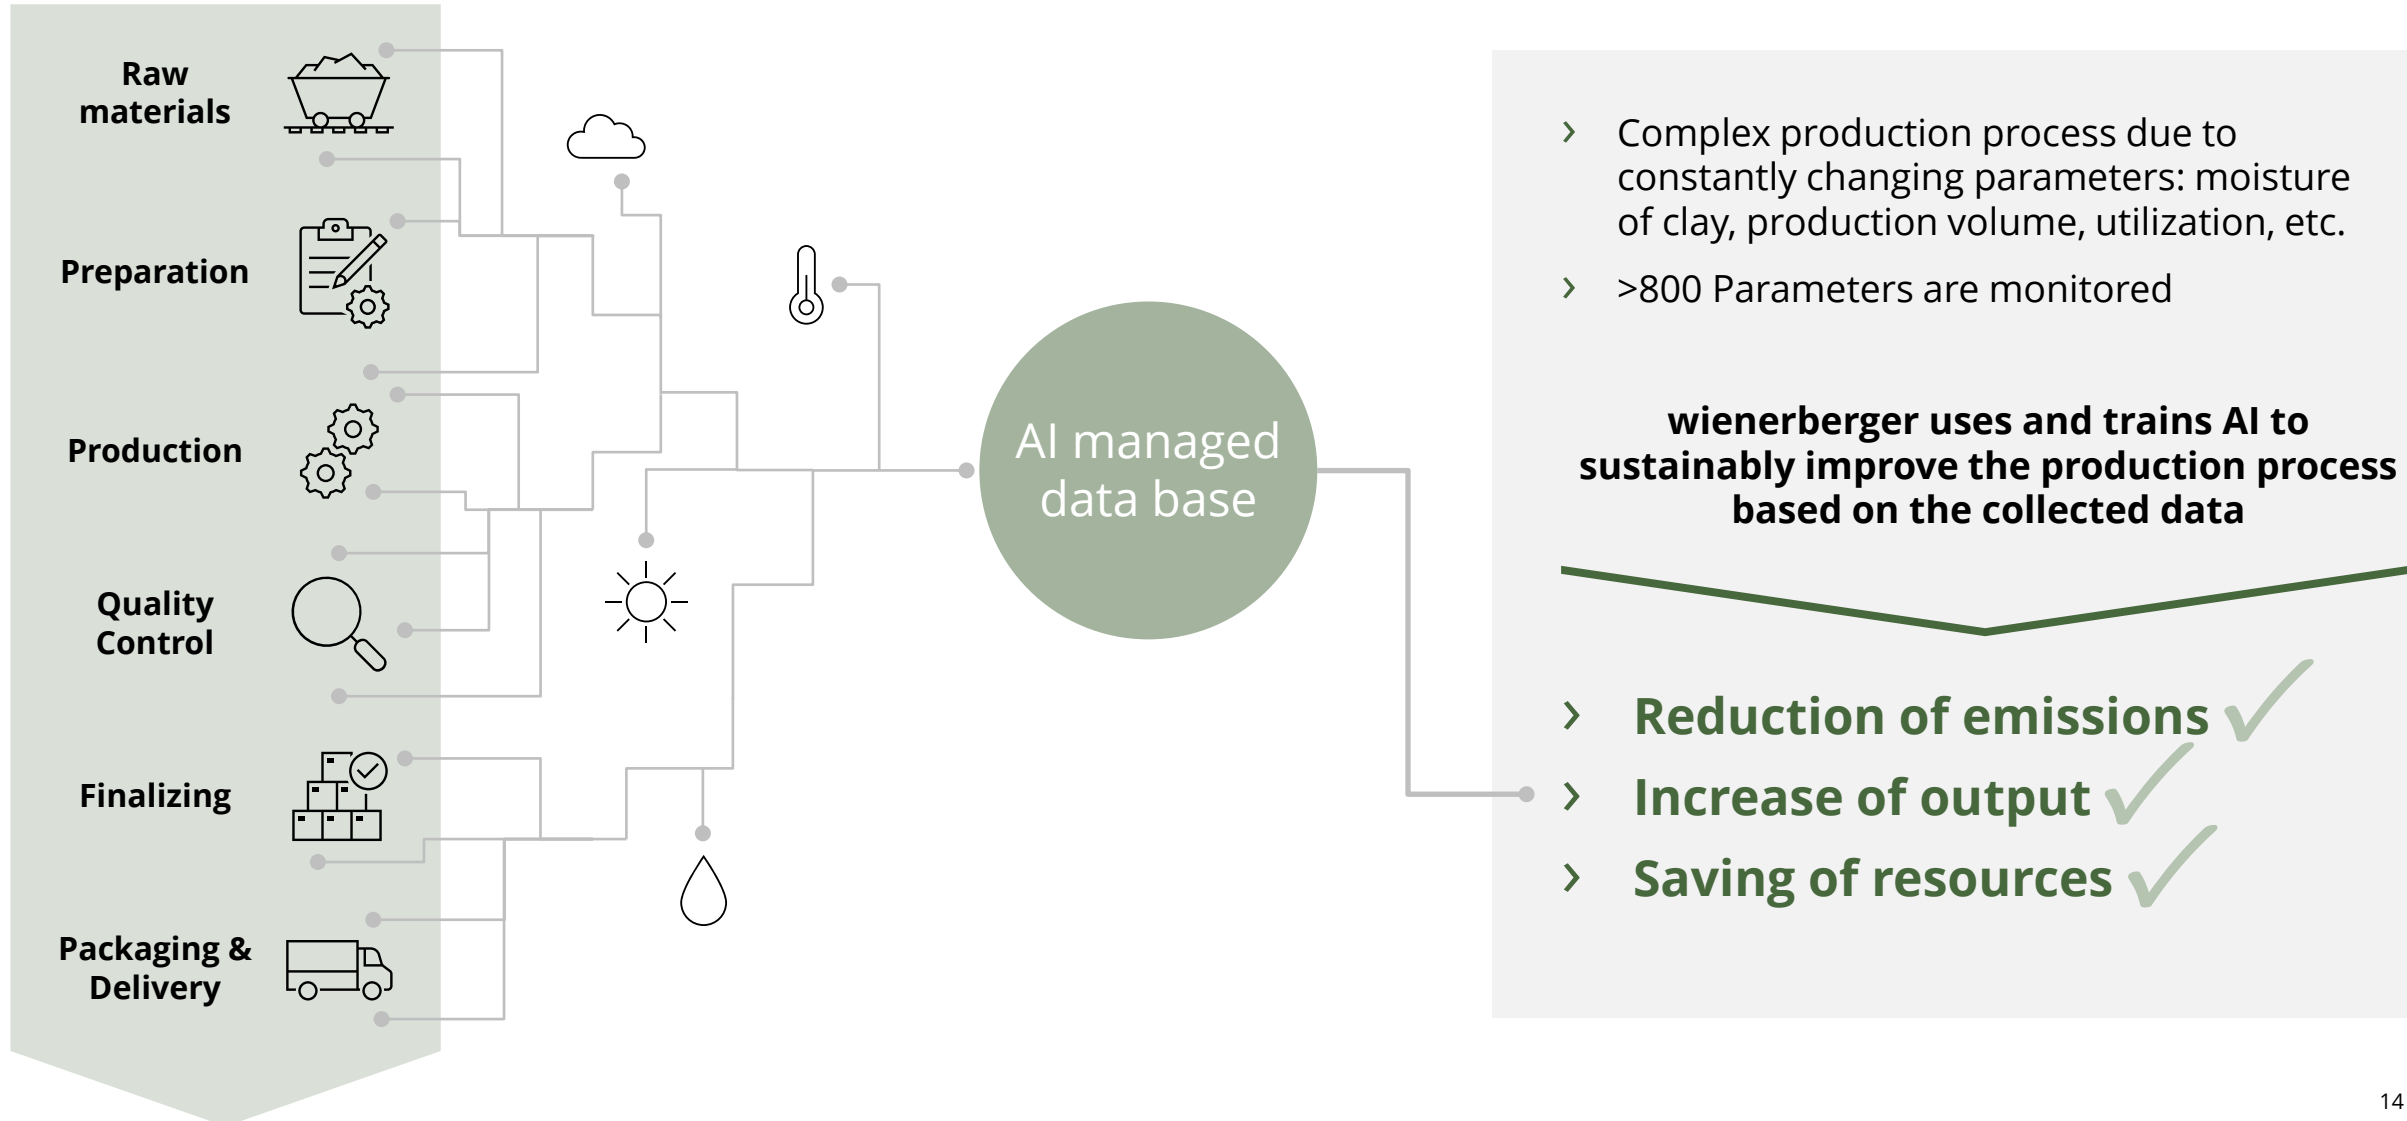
Raw materials

Preparation

Production

Quality Control

Finalizing

Packaging & Delivery

AI managed data base

› Complex production process due to constantly changing parameters: moisture of clay, production volume, utilization, etc.

› >800 Parameters are monitored

wienerberger uses and trains AI to sustainably improve the production process based on the collected data

› Reduction of emissions

› Increase of output

› Saving of resources

14